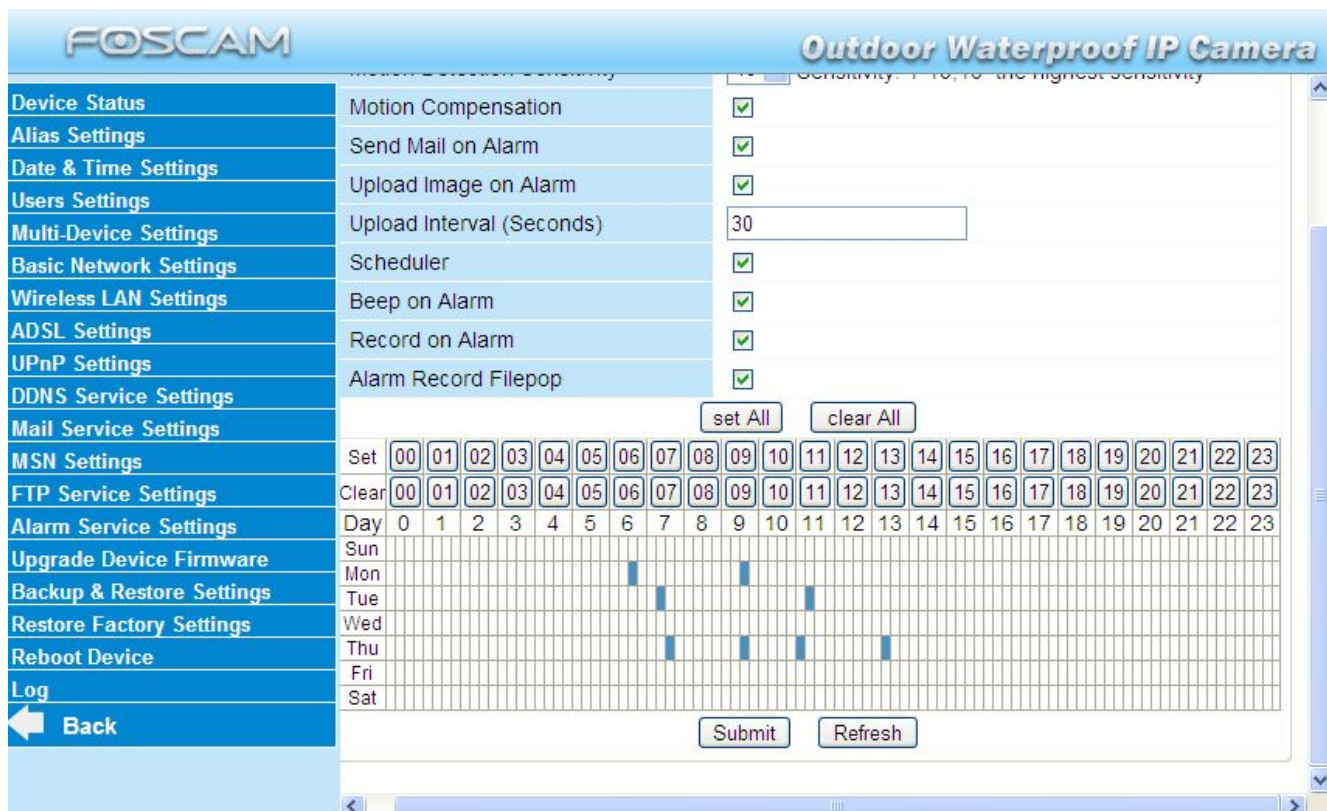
FOSCAM

Outdoor Waterproof IP Camera

Device Status
Alias Settings
Date & Time Settings
Users Settings
Multi-Device Settings
Basic Network Settings
Wireless LAN Settings
ADSL Settings
UPnP Settings
DDNS Service Settings
Mail Service Settings
MSN Settings
FTP Service Settings
Alarm Service Settings
Upgrade Device Firmware
Backup & Restore Settings
Restore Factory Settings
Reboot Device
Log
Back

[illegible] Sensitivity: 1-10, 10 the highest sensitivity

| Motion Compensation | ☑ |
|---|---|
| Send Mail on Alarm | ☑ |
| Upload Image on Alarm | ☑ |
| Upload Interval (Seconds) | 30 |
| Scheduler | ☑ |
| Beep on Alarm | ☑ |
| Record on Alarm | ☑ |
| Alarm Record Filepop | ☑ |

set All clear All

Set 00 01 02 03 04 05 06 07 08 09 10 11 12 13 14 15 16 17 18 19 20 21 22 23
Clear 00 01 02 03 04 05 06 07 08 09 10 11 12 13 14 15 16 17 18 19 20 21 22 23
Day 0 1 2 3 4 5 6 7 8 9 10 11 12 13 14 15 16 17 18 19 20 21 22 23
Sun
Mon
Tue
Wed
Thu
Fri
Sat

Submit Refresh